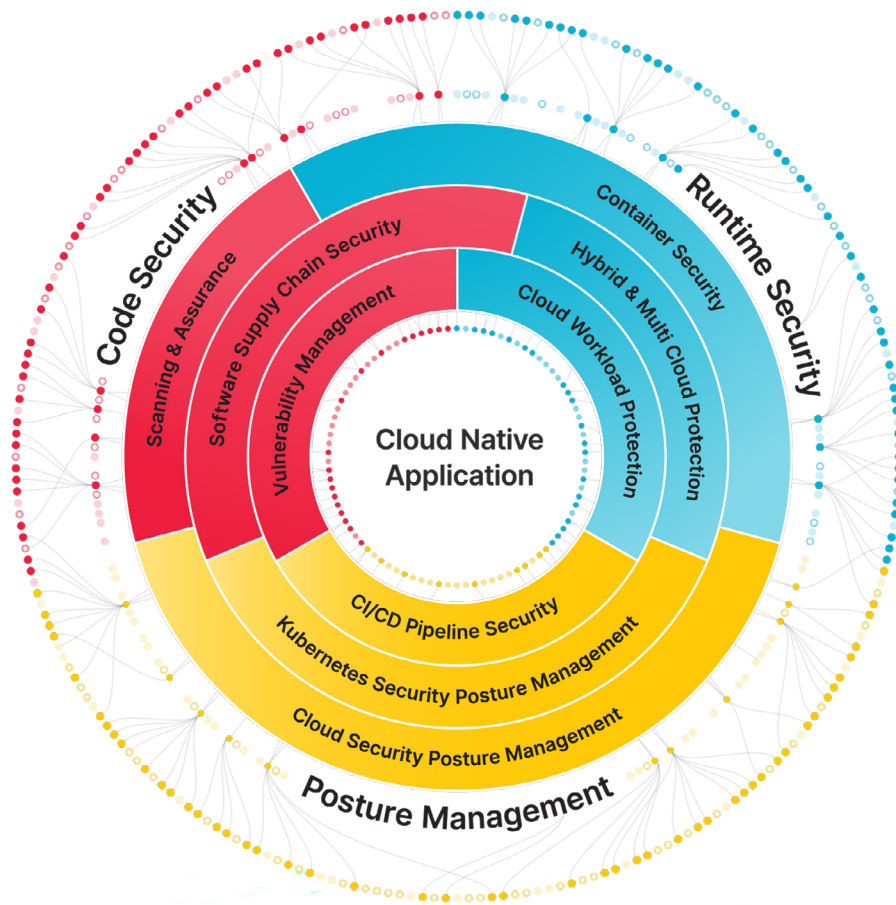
Code Security

Runtime Security

Posture Management

Scanning & Assurance

Software Supply Chain Security

Vulnerability Management

Container Security

Hybrid & Multi Cloud Protection

Cloud Workload Protection

Cloud Native Application

CI/CD Pipeline Security

Kubernetes Security Posture Management

Cloud Security Posture Management